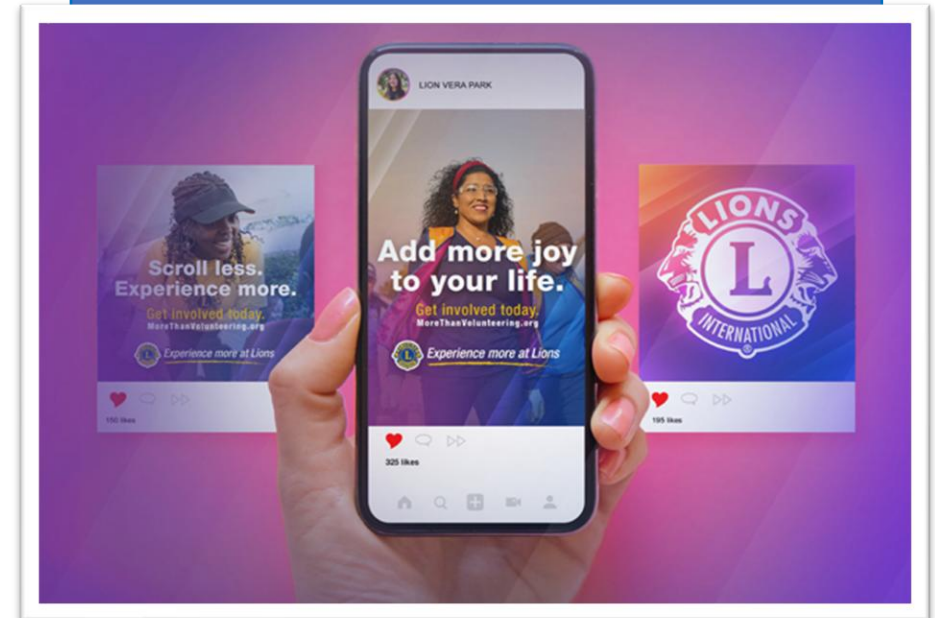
Scroll less. Experience more.
Get involved today.
MoreThanVolunteering.org
Experience more at Lions
150 likes

LION VERA PARK
Add more joy to your life.
Get involved today.
MoreThanVolunteering.org
Experience more at Lions
325 likes

LIONS
L
INTERNATIONAL
195 likes